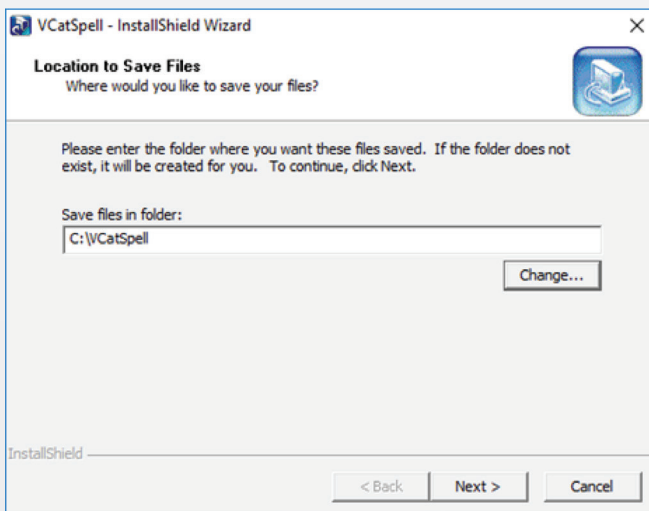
VCatSpell - InstallShield Wizard

×

Location to Save Files

Where would you like to save your files?

Please enter the folder where you want these files saved. If the folder does not exist, it will be created for you. To continue, click Next.

Save files in folder:

C:\VCatSpell

Change...

InstallShield

< Back

Next >

Cancel